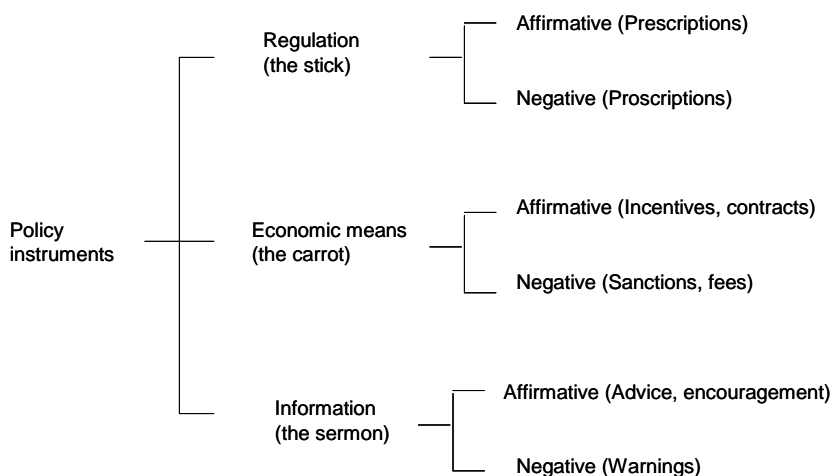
Policy instruments

Regulation (the stick)

Affirmative (Prescriptions)

Negative (Proscriptions)

Economic means (the carrot)

Affirmative (Incentives, contracts)

Negative (Sanctions, fees)

Information (the sermon)

Affirmative (Advice, encouragement)

Negative (Warnings)